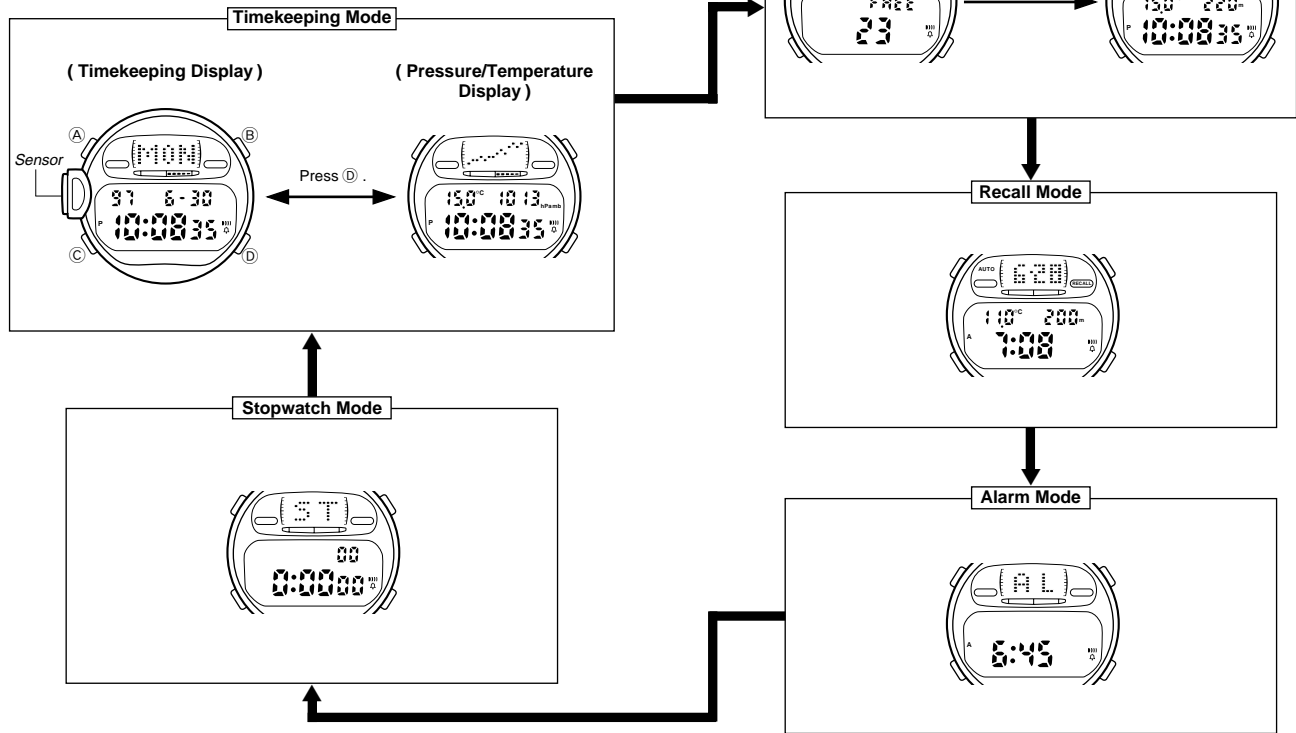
Timekeeping Mode

( Timekeeping Display )

( Pressure/Temperature Display )

Ⓐ

Ⓑ

Sensor

MON

97 6-30

P 10:08 35

Ⓒ

Ⓓ

Press Ⓓ .

15.0 °C 1013 hPa mb

P 10:08 35

FREE

23

15.0 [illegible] m

P 10:08 35

Recall Mode

AUTO

6.28

RECALL

11.0 °C 200 m

A 7:08

Stopwatch Mode

ST

00

0:00 00

Alarm Mode

AL

A 6:45